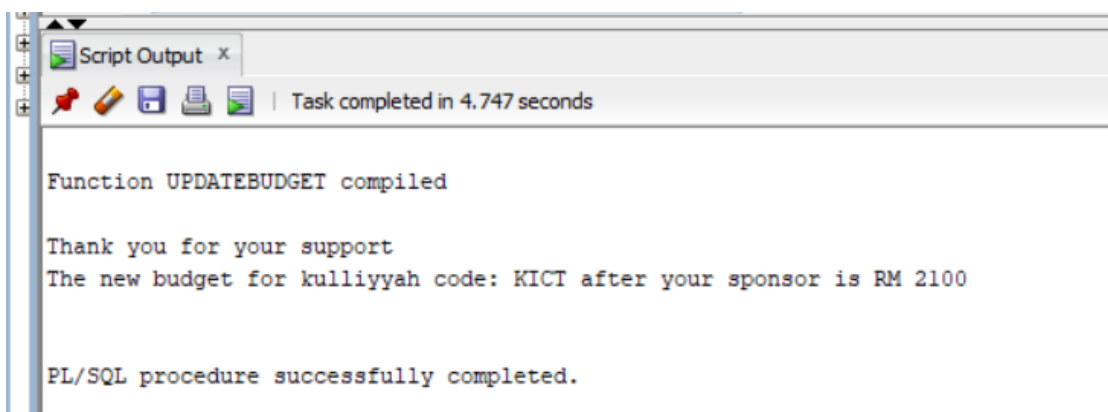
Script Output ×

Task completed in 4.747 seconds

Function UPDATEBUDGET compiled

Thank you for your support
The new budget for kulliyyah code: KICT after your sponsor is RM 2100

PL/SQL procedure successfully completed.